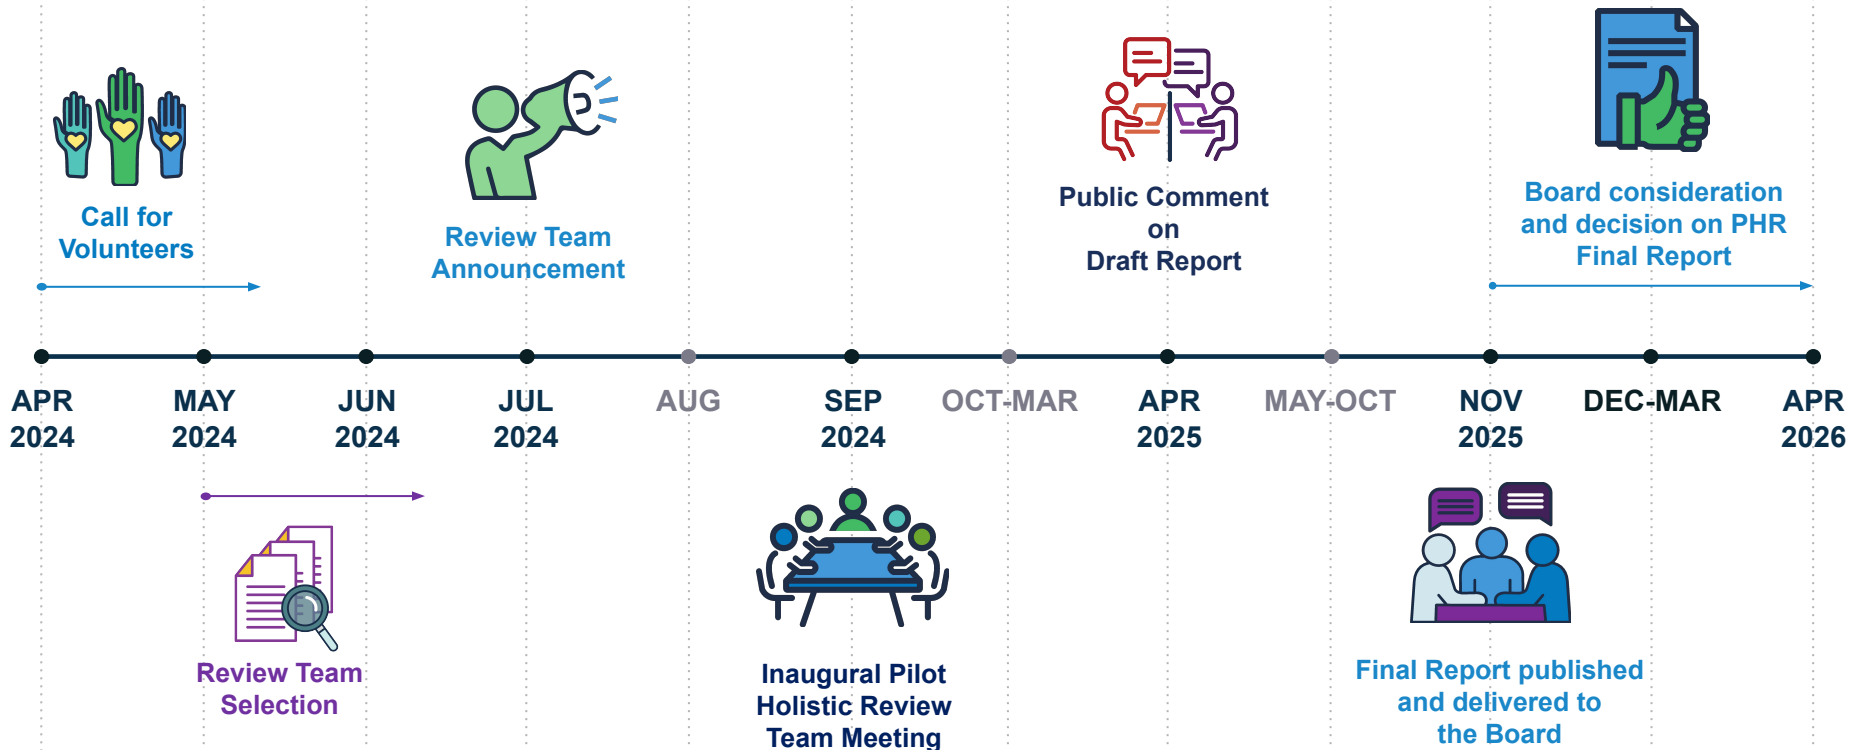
Call for Volunteers

Review Team Announcement

Public Comment on Draft Report

Board consideration and decision on PHR Final Report

APR 2024

MAY 2024

JUN 2024

JUL 2024

AUG

SEP 2024

OCT-MAR

APR 2025

MAY-OCT

NOV 2025

DEC-MAR

APR 2026

Review Team Selection

Inaugural Pilot Holistic Review Team Meeting

Final Report published and delivered to the Board